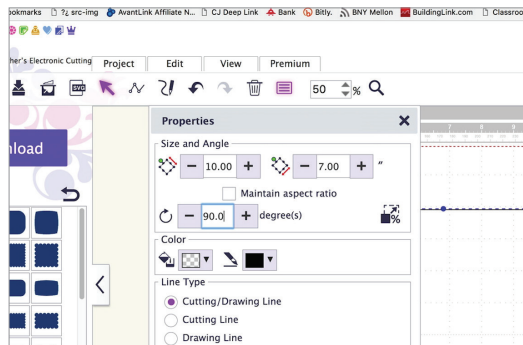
ookmarks ?ꞔ src-img AvantLink Affiliate N... CJ Deep Link Bank Bitly. BNY Mellon BuildingLink.com Classro

her's Electronic Cutting

Project Edit View Premium

50 %

nload

Properties

Size and Angle

10.00

7.00

"

Maintain aspect ratio

90.0

degree(s)

%

Color

Line Type

Cutting/Drawing Line

Cutting Line

Drawing Line